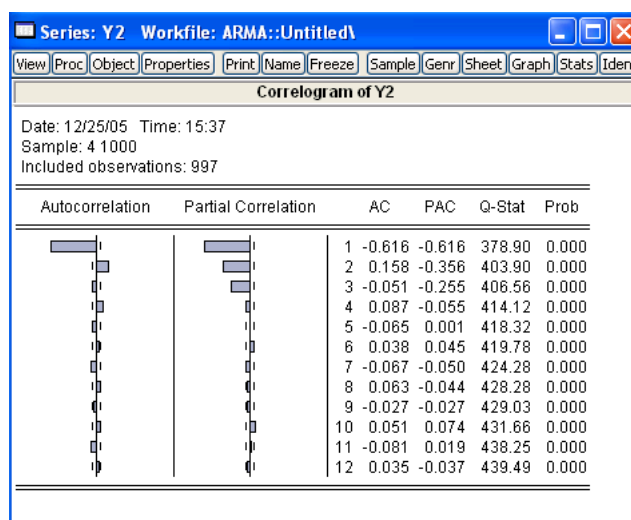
Series: Y2 Workfile: ARMA::Untitled\

View Proc Object Properties Print Name Freeze Sample Genr Sheet Graph Stats Iden

Correlogram of Y2

Date: 12/25/05 Time: 15:37
Sample: 4 1000
Included observations: 997

| Autocorrelation | Partial Correlation | | AC | PAC | Q-Stat | Prob |
|---|---|---|---|---|---|---|
| | | 1 | -0.616 | -0.616 | 378.90 | 0.000 |
| | | 2 | 0.158 | -0.356 | 403.90 | 0.000 |
| | | 3 | -0.051 | -0.255 | 406.56 | 0.000 |
| | | 4 | 0.087 | -0.055 | 414.12 | 0.000 |
| | | 5 | -0.065 | 0.001 | 418.32 | 0.000 |
| | | 6 | 0.038 | 0.045 | 419.78 | 0.000 |
| | | 7 | -0.067 | -0.050 | 424.28 | 0.000 |
| | | 8 | 0.063 | -0.044 | 428.28 | 0.000 |
| | | 9 | -0.027 | -0.027 | 429.03 | 0.000 |
| | | 10 | 0.051 | 0.074 | 431.66 | 0.000 |
| | | 11 | -0.081 | 0.019 | 438.25 | 0.000 |
| | | 12 | 0.035 | -0.037 | 439.49 | 0.000 |